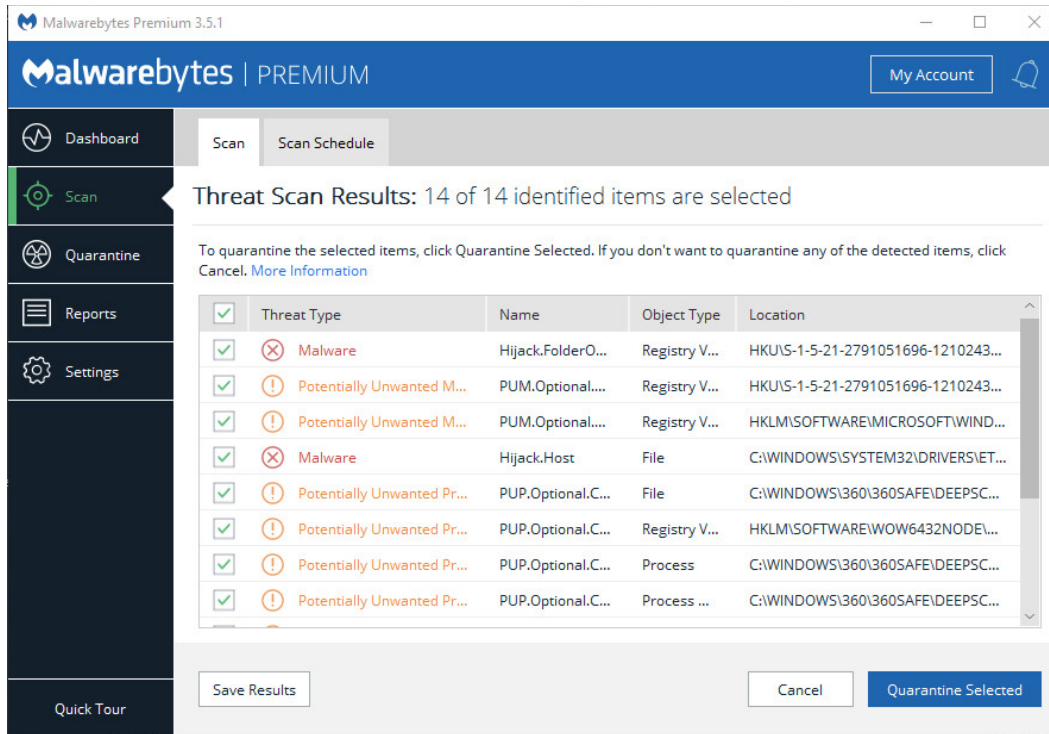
Malwarebytes Premium 3.5.1

Malwarebytes | PREMIUM

My Account

Dashboard

Scan

Quarantine

Reports

Settings

Quick Tour

Scan

Scan Schedule

Threat Scan Results: 14 of 14 identified items are selected

To quarantine the selected items, click Quarantine Selected. If you don't want to quarantine any of the detected items, click Cancel. More Information

| Threat Type | Name | Object Type | Location |
|---|---|---|---|
| Malware | Hijack.FolderO... | Registry V... | HKU\S-1-5-21-2791051696-1210243... |
| Potentially Unwanted M... | PUM.Optional.... | Registry V... | HKU\S-1-5-21-2791051696-1210243... |
| Potentially Unwanted M... | PUM.Optional.... | Registry V... | HKLM\SOFTWARE\MICROSOFT\WIND... |
| Malware | Hijack.Host | File | C:\WINDOWS\SYSTEM32\DRIVERS\ET... |
| Potentially Unwanted Pr... | PUP.Optional.C... | File | C:\WINDOWS\360\360SAFE\DEEPSC... |
| Potentially Unwanted Pr... | PUP.Optional.C... | Registry V... | HKLM\SOFTWARE\WOW6432NODE\... |
| Potentially Unwanted Pr... | PUP.Optional.C... | Process | C:\WINDOWS\360\360SAFE\DEEPSC... |
| Potentially Unwanted Pr... | PUP.Optional.C... | Process ... | C:\WINDOWS\360\360SAFE\DEEPSC... |

Save Results

Cancel

Quarantine Selected